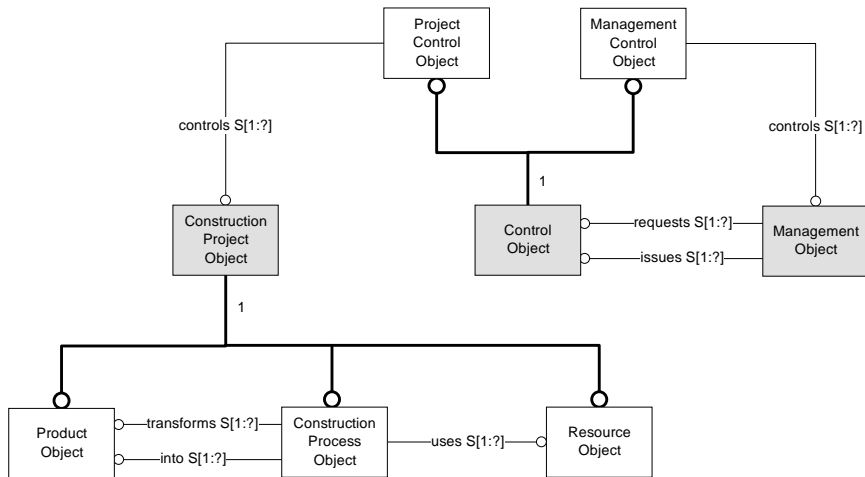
Project Control Object

Management Control Object

controls S[1:?]

controls S[1:?]

1

Construction Project Object

Control Object

requests S[1:?]

issues S[1:?]

Management Object

1

Product Object

transforms S[1:?]

into S[1:?]

Construction Process Object

uses S[1:?]

Resource Object